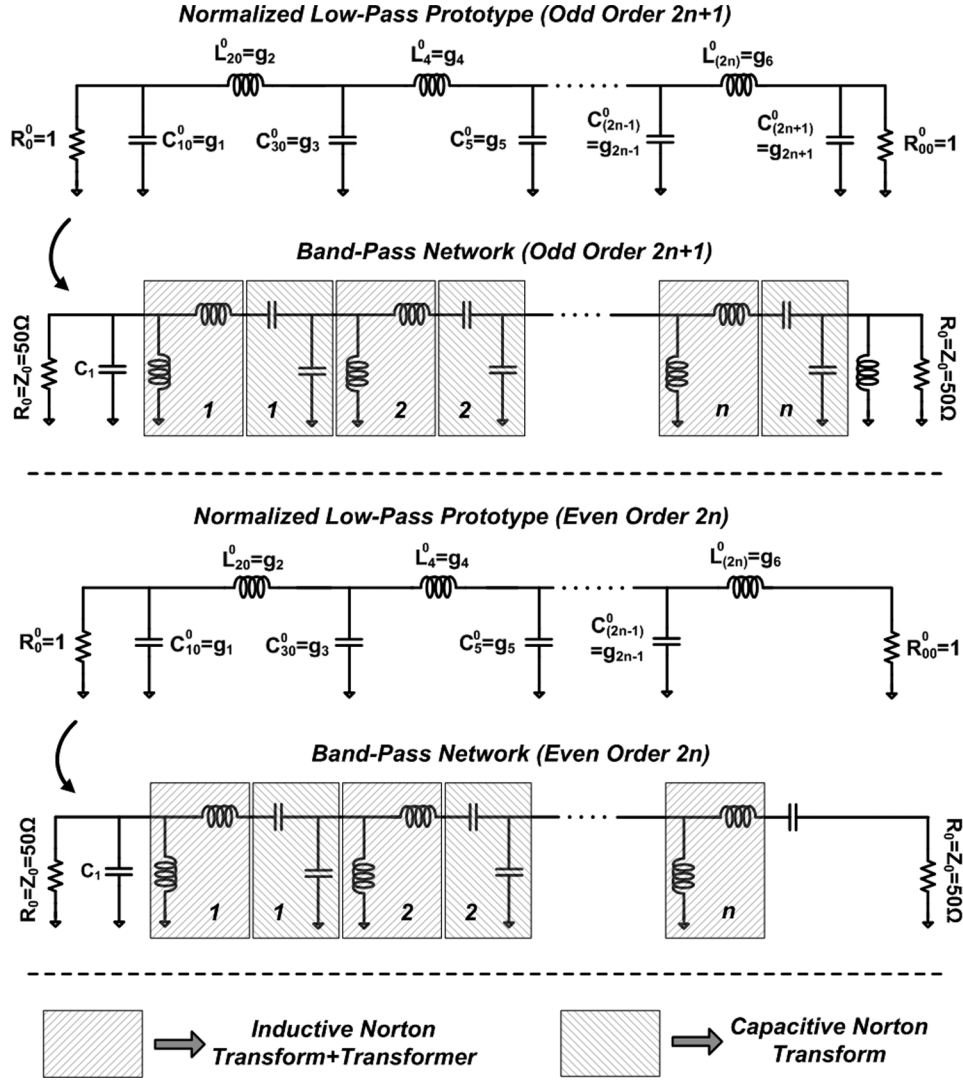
Normalized Low-Pass Prototype (Odd Order 2n+1)

$L^0_{20}=g_2$ $L^0_4=g_4$ $L^0_{(2n)}=g_6$

$R^0_0=1$ $C^0_{10}=g_1$ $C^0_{30}=g_3$ $C^0_5=g_5$ $C^0_{(2n-1)}$ $=g_{2n-1}$ $C^0_{(2n+1)}$ $=g_{2n+1}$ $R^0_{00}=1$

Band-Pass Network (Odd Order 2n+1)

$R_0=Z_0=50\Omega$ $C_1$ 1 1 2 2 n n $R_0=Z_0=50\Omega$

Normalized Low-Pass Prototype (Even Order 2n)

$L^0_{20}=g_2$ $L^0_4=g_4$ $L^0_{(2n)}=g_6$

$R^0_0=1$ $C^0_{10}=g_1$ $C^0_{30}=g_3$ $C^0_5=g_5$ $C^0_{(2n-1)}$ $=g_{2n-1}$ $R^0_{00}=1$

Band-Pass Network (Even Order 2n)

$R_0=Z_0=50\Omega$ $C_1$ 1 1 2 2 n $R_0=Z_0=50\Omega$

Inductive Norton Transform+Transformer

Capacitive Norton Transform